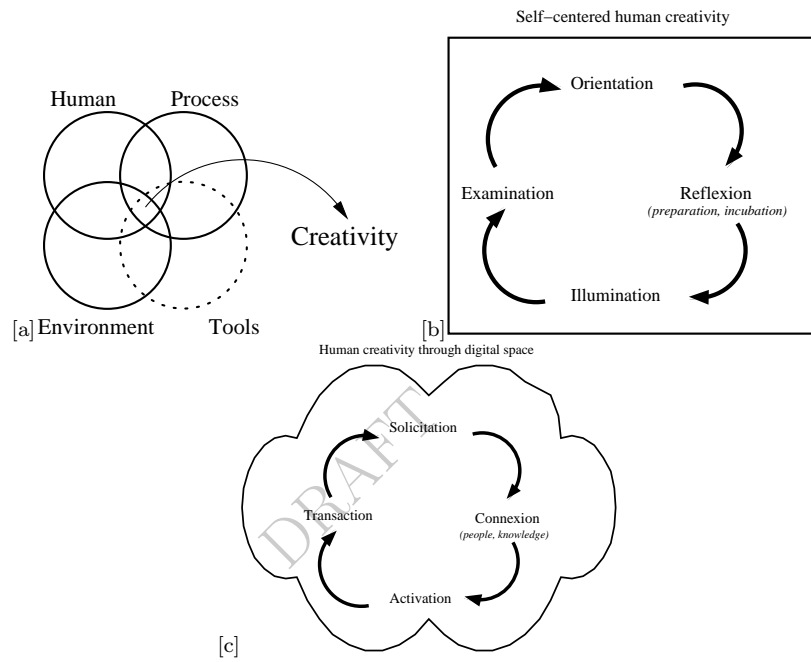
Human
Process
Creativity
[a] Environment
Tools

Self−centered human creativity

Orientation
Examination
Reflexion
(preparation, incubation)
Illumination
[b]

Human creativity through digital space

DRAFT

Solicitation
Transaction
Connexion
(people, knowledge)
Activation
[c]